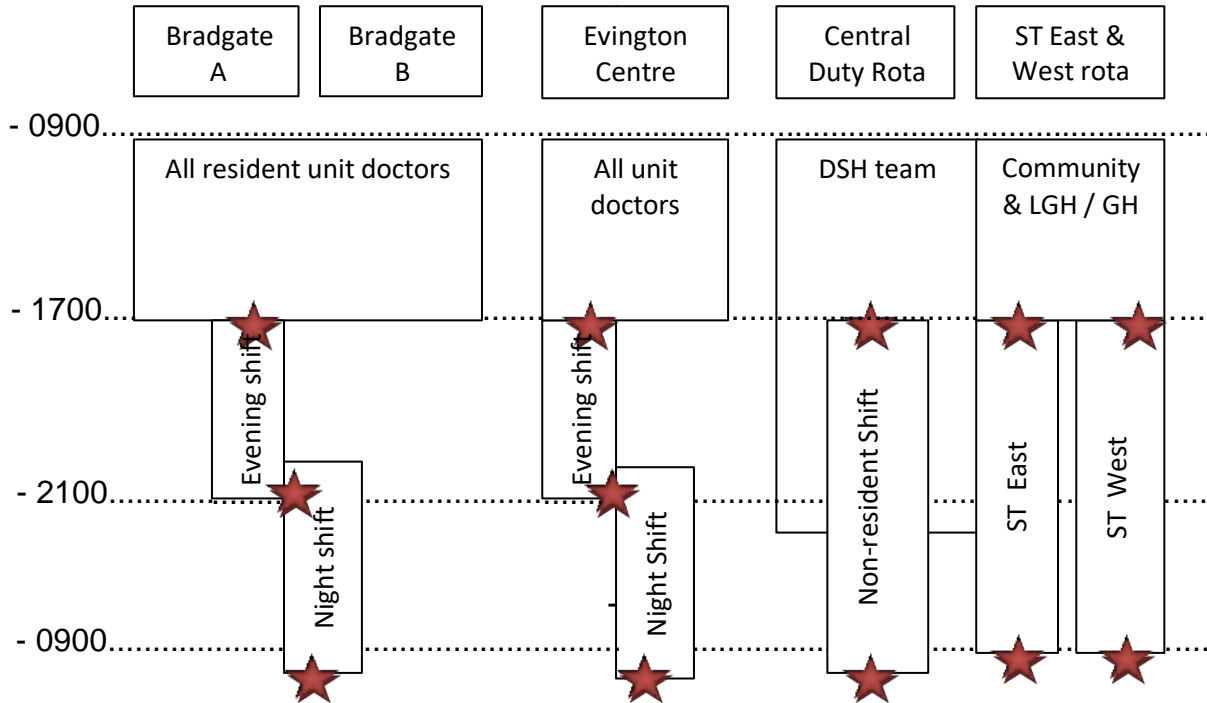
Bradgate A

Bradgate B

Evington Centre

Central Duty Rota

ST East & West rota

- 0900

All resident unit doctors

All unit doctors

DSH team

Community & LGH / GH

- 1700

Evening shift

Evening shift

Non-resident Shift

ST East

ST West

- 2100

Night shift

Night Shift

- 0900